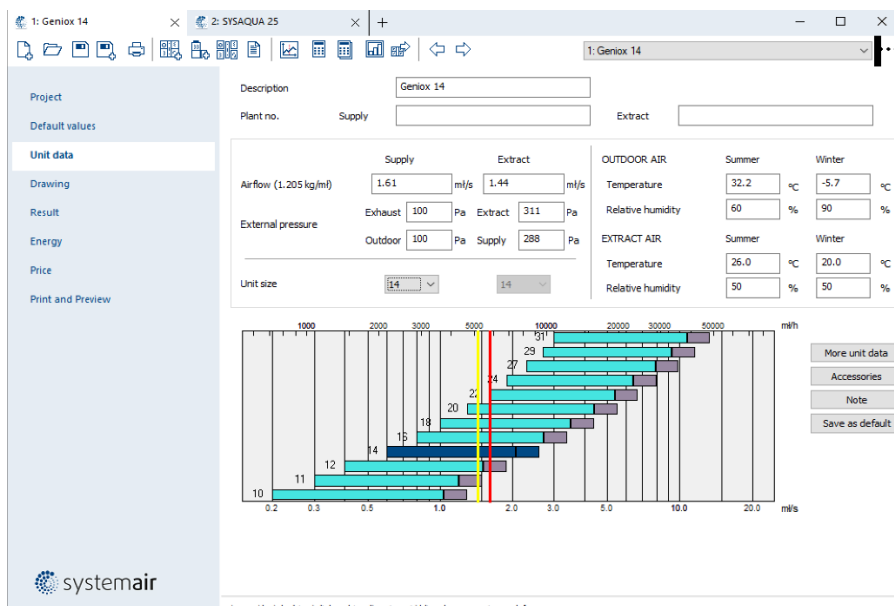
1: Geniox 14 × 2: SYSAQUA 25 × +

1: Geniox 14

Project
Default values
Unit data
Drawing
Result
Energy
Price
Print and Preview

Description Geniox 14
Plant no. Supply Extract

| | Supply | | Extract | |
|---|---|---|---|---|
| Airflow (1.205 kg/m³) | 1.61 | m³/s | 1.44 | m³/s |
| External pressure | Exhaust 100 | Pa | Extract 311 | Pa |
| | Outdoor 100 | Pa | Supply 288 | Pa |

Unit size 14 14

| OUTDOOR AIR | Summer | | Winter | |
|---|---|---|---|---|
| Temperature | 32.2 | °C | -5.7 | °C |
| Relative humidity | 60 | % | 90 | % |
| EXTRACT AIR | Summer | | Winter | |
| Temperature | 26.0 | °C | 20.0 | °C |
| Relative humidity | 50 | % | 50 | % |

1000 2000 3000 5000 10000 20000 30000 50000 m³/h
31 29 27 24 22 20 18 16 14 12 11 10
0.2 0.3 0.5 1.0 2.0 3.0 5.0 10.0 20.0 m³/s

More unit data
Accessories
Note
Save as default

systemair